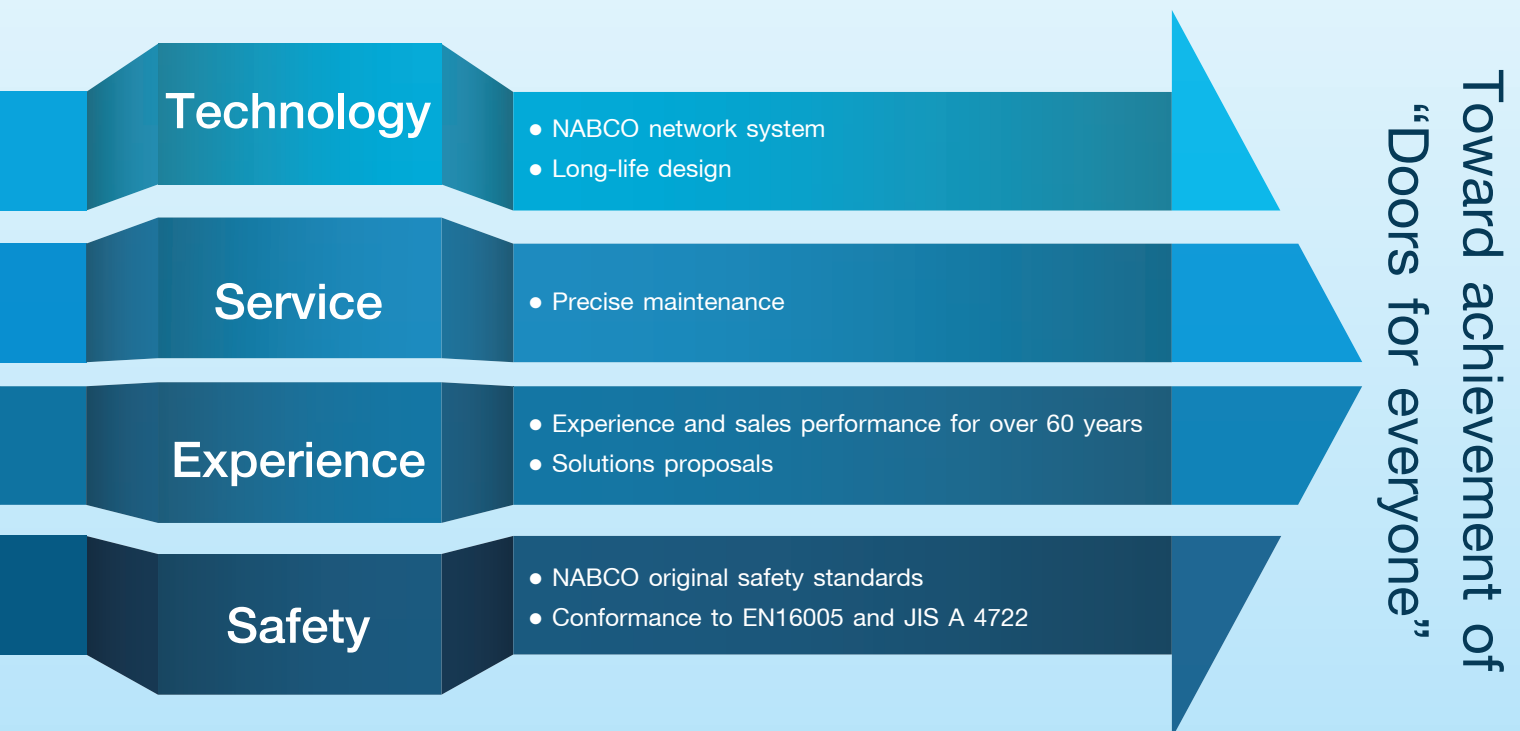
Technology

● NABCO network system
● Long-life design

Service

● Precise maintenance

Experience

● Experience and sales performance for over 60 years
● Solutions proposals

Safety

● NABCO original safety standards
● Conformance to EN16005 and JIS A 4722

Toward achievement of "Doors for everyone"